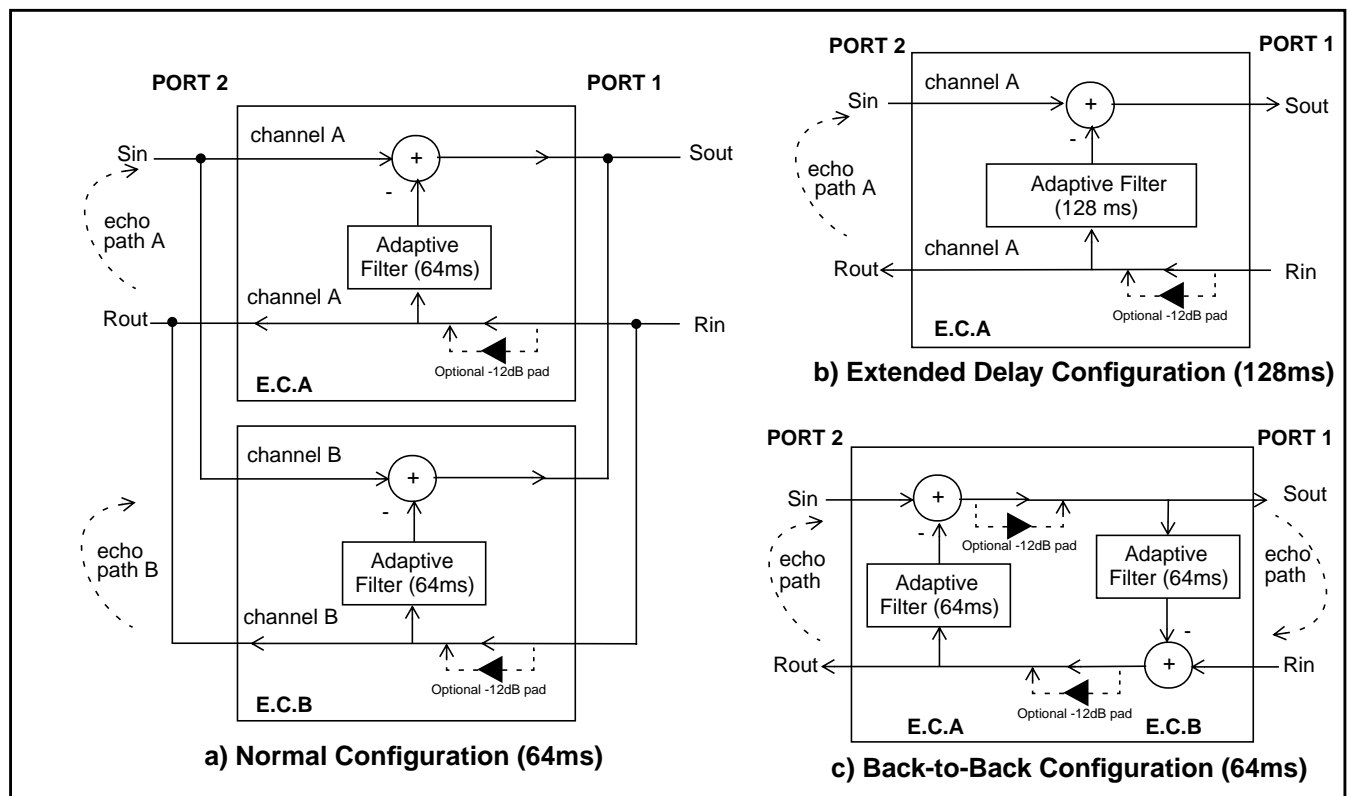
PORT 2

PORT 1

Sin

channel A

+

-

Sout

echo path A

Adaptive Filter (64ms)

channel A

Rout

Rin

Optional -12dB pad

E.C.A

channel B

+

-

echo path B

Adaptive Filter (64ms)

channel B

Optional -12dB pad

E.C.B

a) Normal Configuration (64ms)

PORT 2

PORT 1

Sin

channel A

+

-

Sout

echo path A

Adaptive Filter (128 ms)

channel A

Rout

Rin

Optional -12dB pad

E.C.A

b) Extended Delay Configuration (128ms)

PORT 2

PORT 1

Sin

+

-

Sout

Optional -12dB pad

Adaptive Filter (64ms)

echo path

echo path

Adaptive Filter (64ms)

-

+

Rout

Rin

Optional -12dB pad

E.C.A

E.C.B

c) Back-to-Back Configuration (64ms)